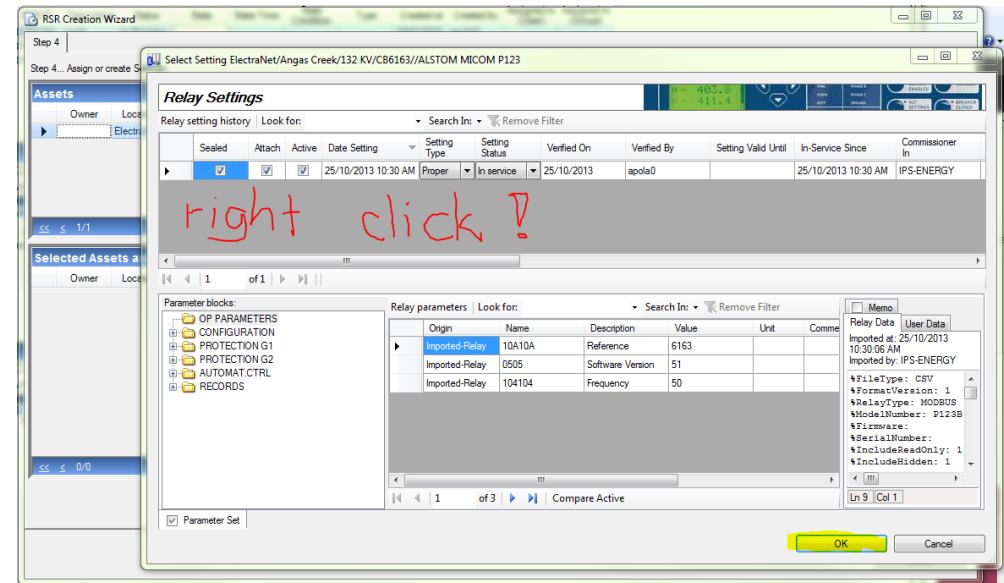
RSR Creation Wizard

Step 4

Step 4... Assign or create S

Assets

Owner Loca

Electri

<< < 1/1

Selected Assets a

Owner Loca

<< < 0/0

Select Setting ElectraNet/Angas Creek/132 KV/CB6163//ALSTOM MICOM P123

Relay Settings

Relay setting history | Look for: Search In: Remove Filter

| | Sealed | Attach | Active | Date Setting | Setting Type | Setting Status | Verified On | Verified By | Setting Valid Until | In-Service Since | Commissioner In |
|---|---|---|---|---|---|---|---|---|---|---|---|
| ▸ | ☑ | ☑ | ☑ | 25/10/2013 10:30 AM | Proper | In service | 25/10/2013 | apola0 | | 25/10/2013 10:30 AM | IPS-ENERGY |

right click !

1 of 1

Parameter blocks:

OP PARAMETERS
CONFIGURATION
PROTECTION G1
PROTECTION G2
AUTOMAT.CTRL
RECORDS

Relay parameters | Look for: Search In: Remove Filter

| | Origin | Name | Description | Value | Unit | Comme |
|---|---|---|---|---|---|---|
| ▸ | Imported-Relay | 10A10A | Reference | 6163 | | |
| | Imported-Relay | 0505 | Software Version | 51 | | |
| | Imported-Relay | 104104 | Frequency | 50 | | |

1 of 3 Compare Active

Memo

Relay Data User Data

Imported at: 25/10/2013 10:30:06 AM
Imported by: IPS-ENERGY

%FileType: CSV
%FormatVersion: 1
%RelayType: MODBUS
%ModelNumber: P123B
%Firmware:
%SerialNumber:
%IncludeReadOnly: 1
%IncludeHidden: 1

Ln 9 Col 1

Parameter Set

OK Cancel